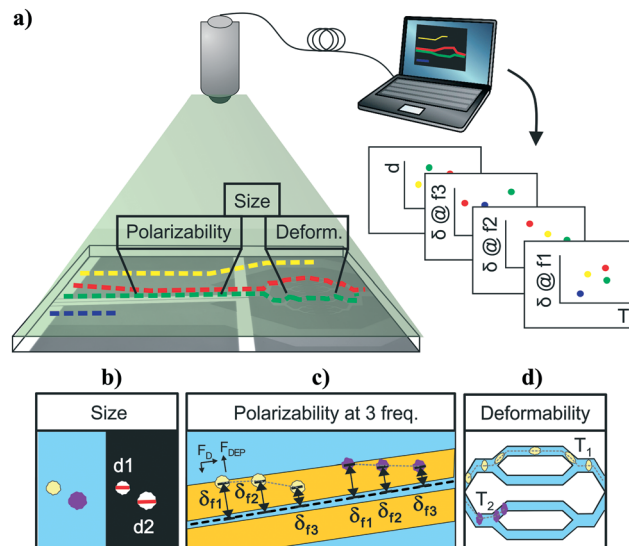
a)

Size

Polarizability

Deform.

d

δ @ f3

δ @ f2

δ @ f1

T

b)

Size

d1

d2

c)

Polarizability at 3 freq.

$F_D$

$F_{DEP}$

$\delta_{f1}$

$\delta_{f2}$

$\delta_{f3}$

$\delta_{f1}$

$\delta_{f2}$

$\delta_{f3}$

d)

Deformability

$T_1$

$T_2$